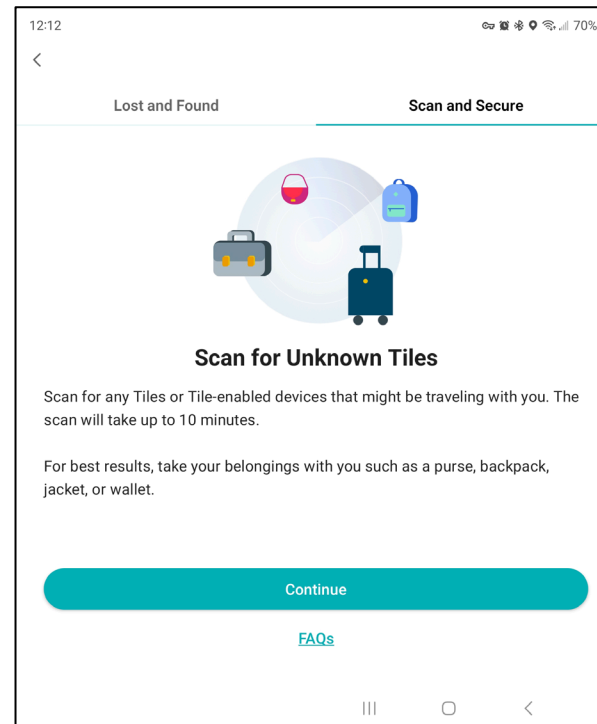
12:12

70%

<

Lost and Found

Scan and Secure

Scan for Unknown Tiles

Scan for any Tiles or Tile-enabled devices that might be traveling with you. The scan will take up to 10 minutes.

For best results, take your belongings with you such as a purse, backpack, jacket, or wallet.

Continue

FAQs

|||

<